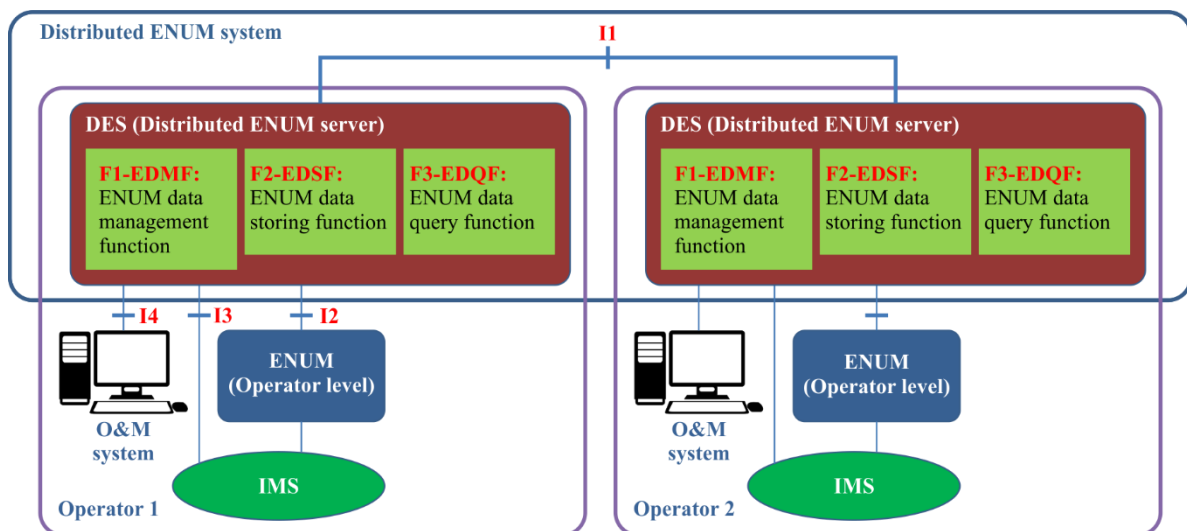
Distributed ENUM system

I1

DES (Distributed ENUM server)

F1-EDMF: ENUM data management function

F2-EDSF: ENUM data storing function

F3-EDQF: ENUM data query function

DES (Distributed ENUM server)

F1-EDMF: ENUM data management function

F2-EDSF: ENUM data storing function

F3-EDQF: ENUM data query function

I4

I3

I2

ENUM (Operator level)

O&M system

IMS

Operator 1

ENUM (Operator level)

O&M system

IMS

Operator 2